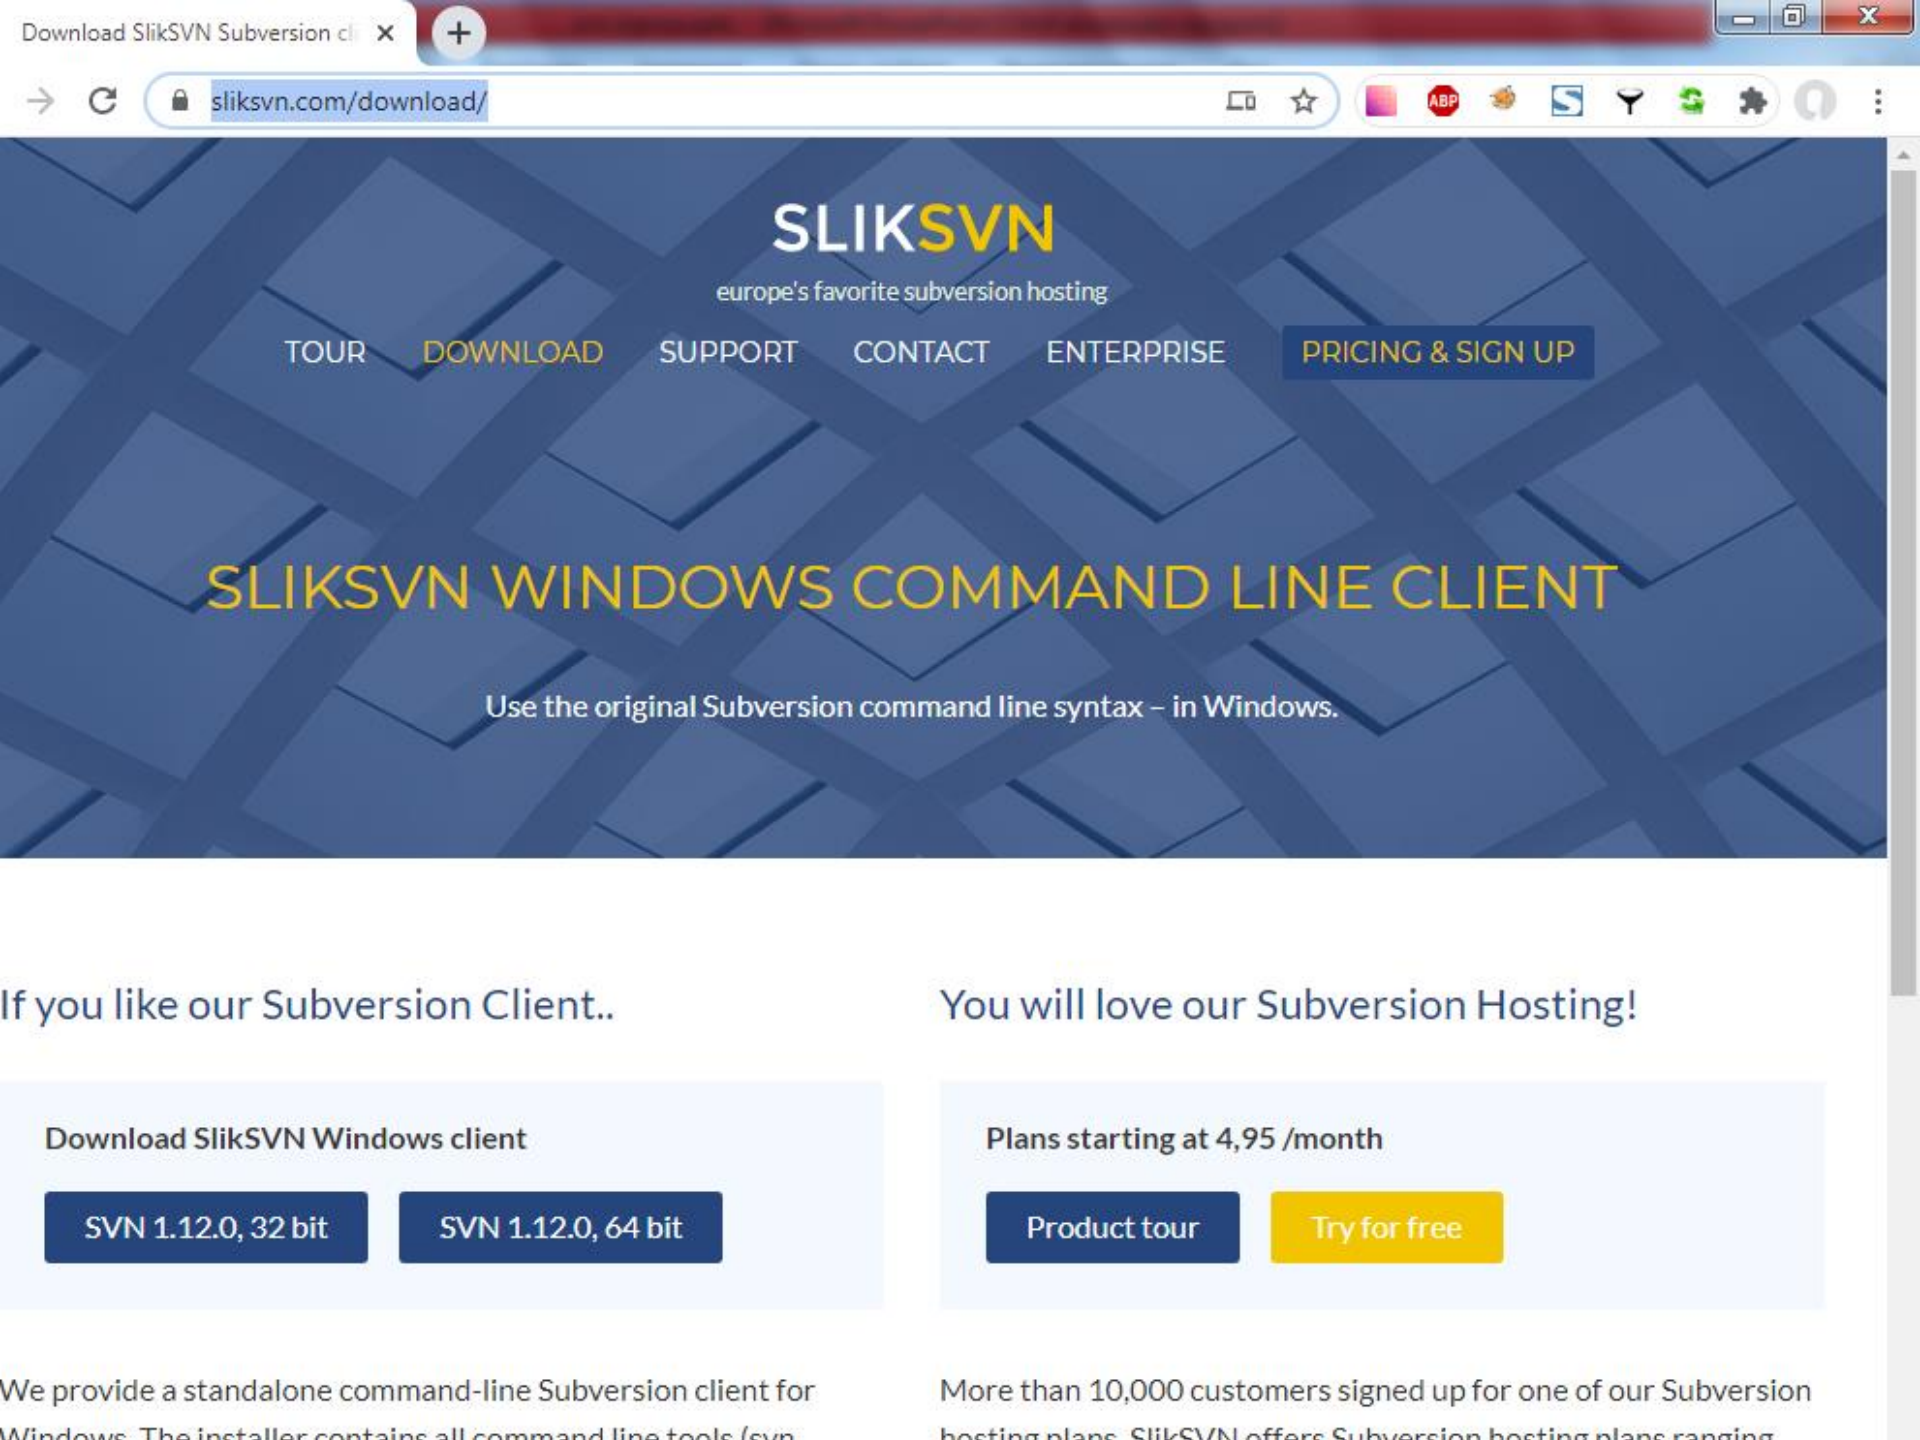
Download SlikSVN Subversion cl ×

sliksvn.com/download/

ABP

SLIKSVN

europe's favorite subversion hosting

TOUR DOWNLOAD SUPPORT CONTACT ENTERPRISE PRICING & SIGN UP

SLIKSVN WINDOWS COMMAND LINE CLIENT

Use the original Subversion command line syntax – in Windows.

If you like our Subversion Client..

Download SlikSVN Windows client

SVN 1.12.0, 32 bit

SVN 1.12.0, 64 bit

We provide a standalone command-line Subversion client for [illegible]

You will love our Subversion Hosting!

Plans starting at 4,95 /month

Product tour

Try for free

More than 10,000 customers signed up for one of our Subversion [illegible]